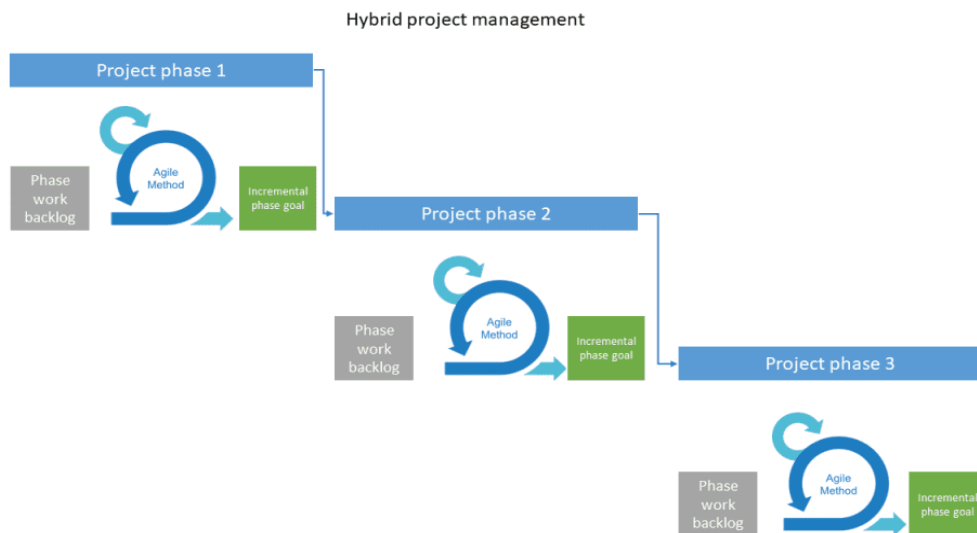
Hybrid project management

Project phase 1

Phase work backlog

Agile Method

Incremental phase goal

Project phase 2

Phase work backlog

Agile Method

Incremental phase goal

Project phase 3

Phase work backlog

Agile Method

Incremental phase goal